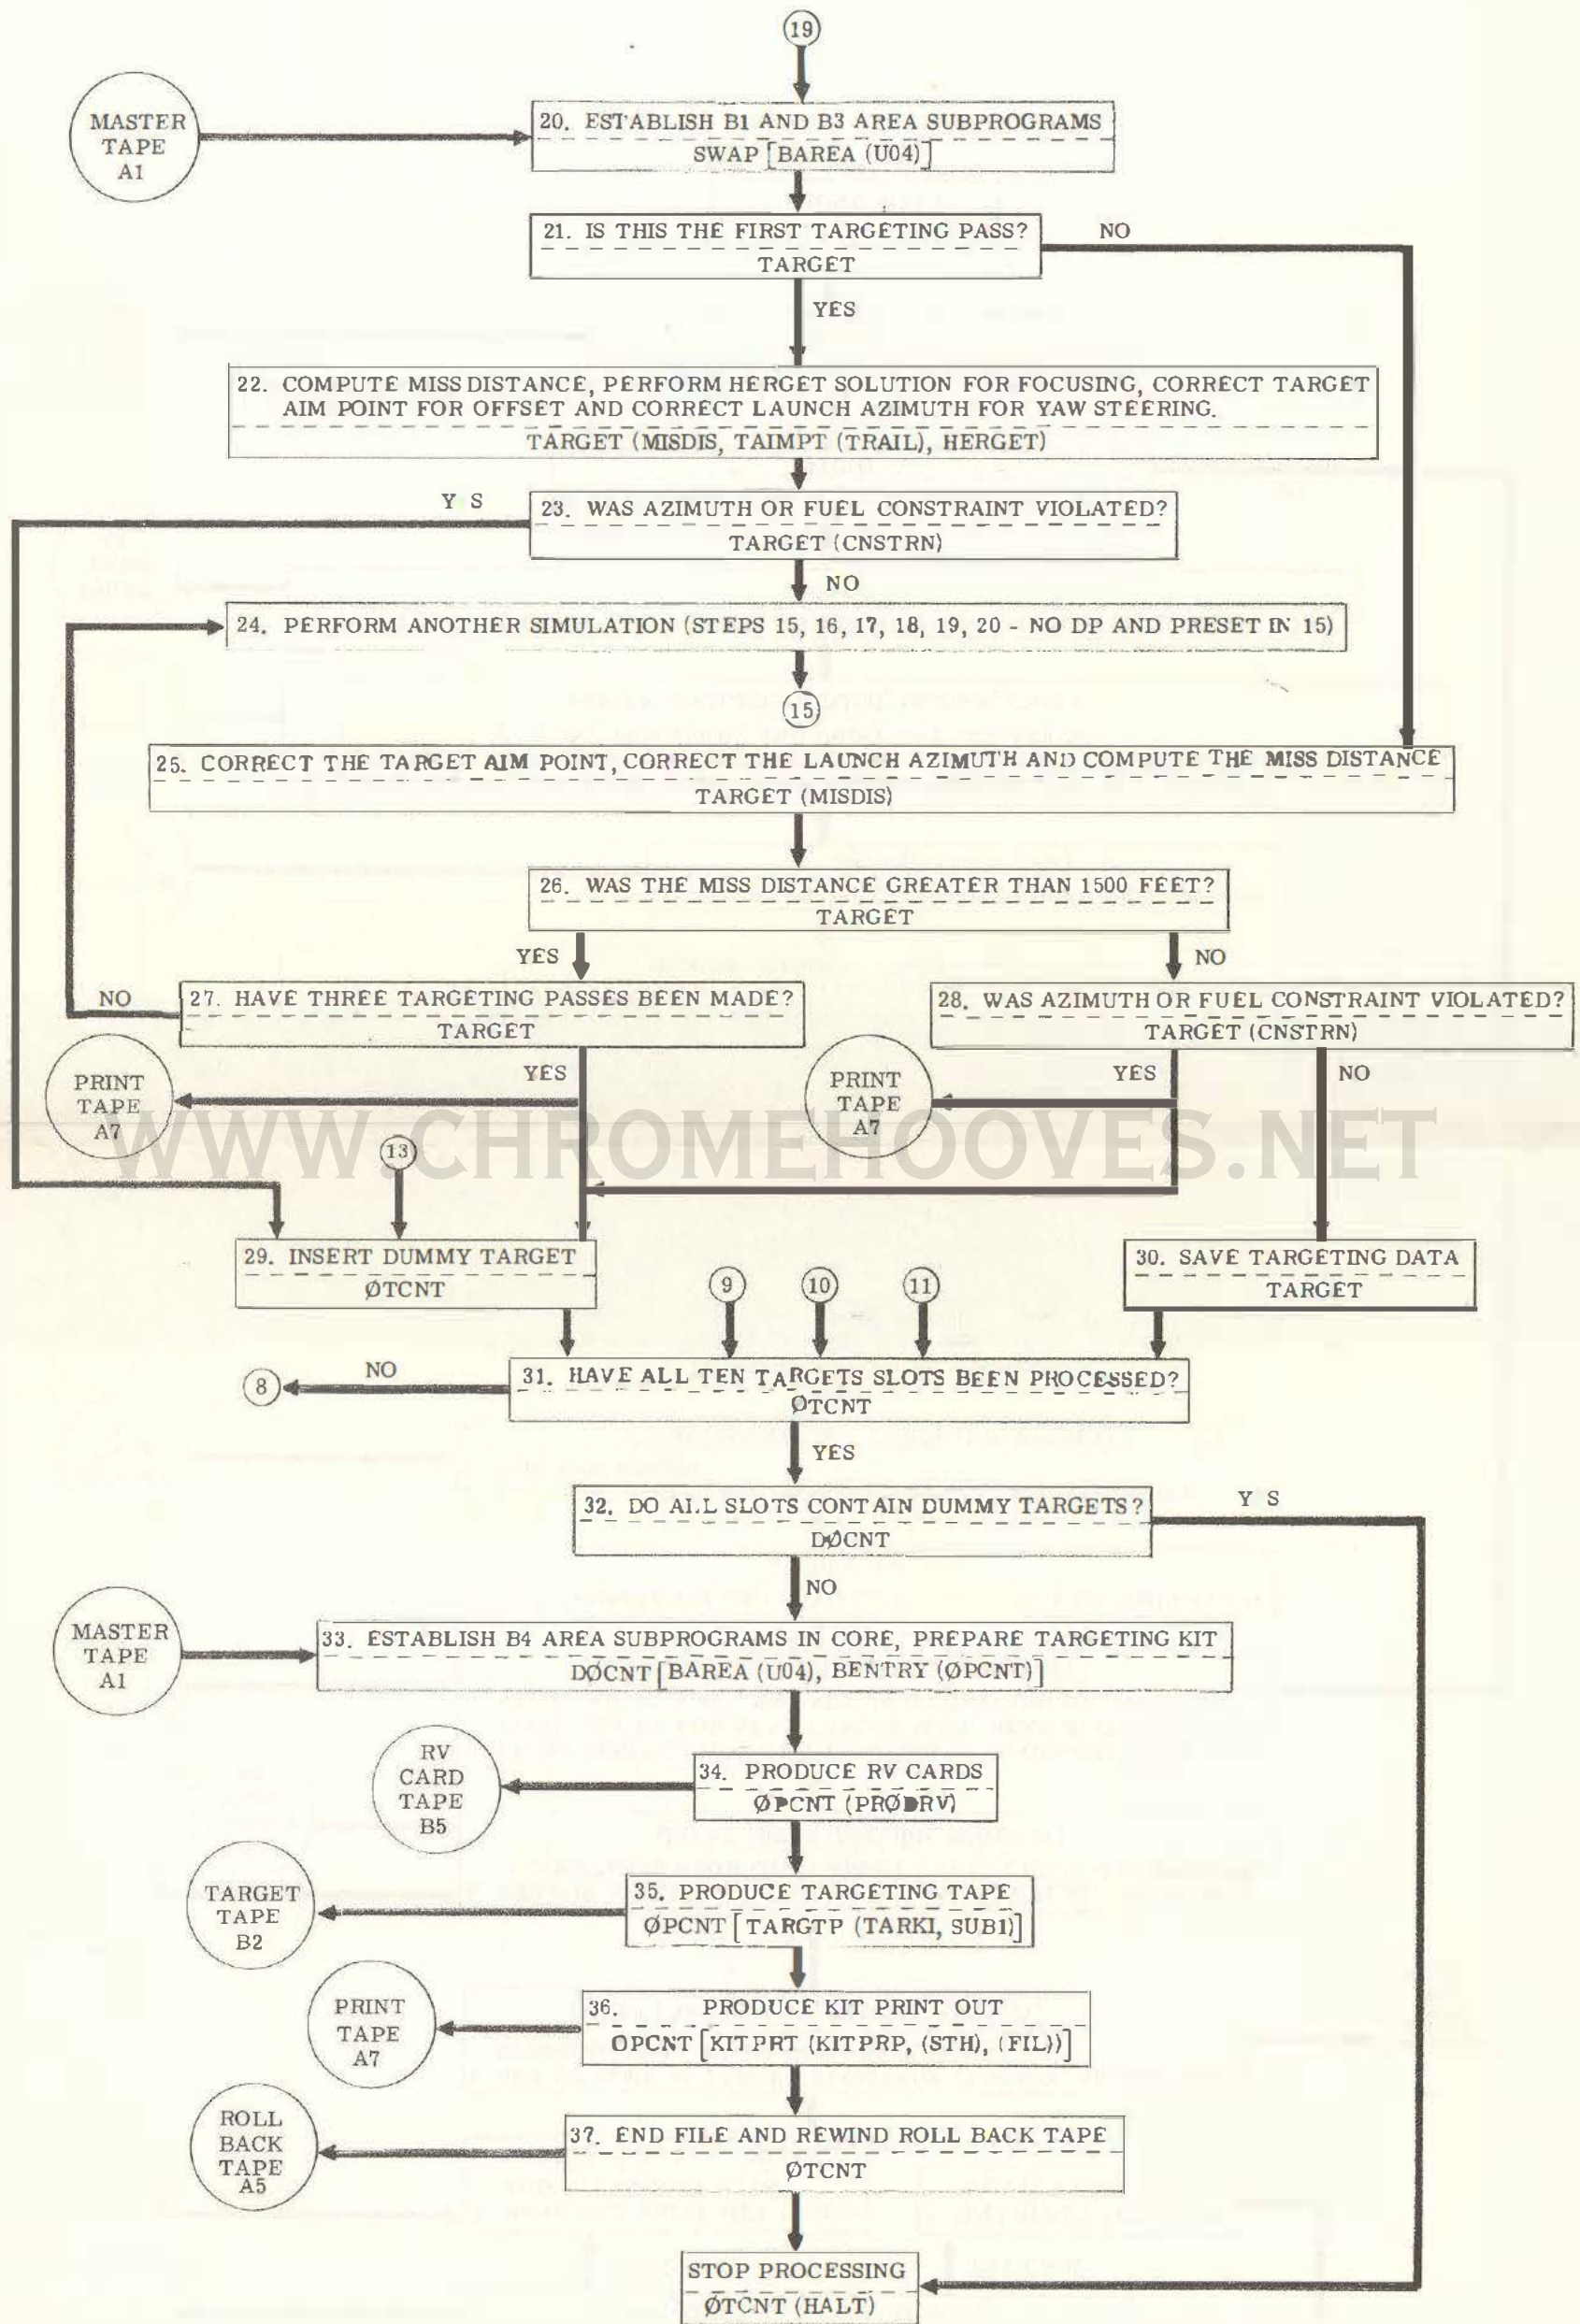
19

MASTER TAPE A1

20. ESTABLISH B1 AND B3 AREA SUBPROGRAMS
SWAP [BAREA (U04)]

21. IS THIS THE FIRST TARGETING PASS?
TARGET

NO

YES

22. COMPUTE MISS DISTANCE, PERFORM HERGET SOLUTION FOR FOCUSING, CORRECT TARGET AIM POINT FOR OFFSET AND CORRECT LAUNCH AZIMUTH FOR YAW STEERING.
TARGET (MISDIS, TAIMPT (TRAIL), HERGET)

Y S

23. WAS AZIMUTH OR FUEL CONSTRAINT VIOLATED?
TARGET (CNSTRN)

NO

24. PERFORM ANOTHER SIMULATION (STEPS 15, 16, 17, 18, 19, 20 - NO DP AND PRESET IN 15)

15

25. CORRECT THE TARGET AIM POINT, CORRECT THE LAUNCH AZIMUTH AND COMPUTE THE MISS DISTANCE
TARGET (MISDIS)

26. WAS THE MISS DISTANCE GREATER THAN 1500 FEET?
TARGET

YES

NO

NO

27. HAVE THREE TARGETING PASSES BEEN MADE?
TARGET

28. WAS AZIMUTH OR FUEL CONSTRAINT VIOLATED?
TARGET (CNSTRN)

PRINT TAPE A7

YES

PRINT TAPE A7

YES

NO

WWW.CHROMEHOOVES.NET

13

29. INSERT DUMMY TARGET
ØTCNT

9

10

11

30. SAVE TARGETING DATA
TARGET

8

NO

31. HAVE ALL TEN TARGETS SLOTS BEEN PROCESSED?
ØTCNT

YES

Y S

32. DO ALL SLOTS CONTAIN DUMMY TARGETS?
DØCNT

NO

MASTER TAPE A1

33. ESTABLISH B4 AREA SUBPROGRAMS IN CORE, PREPARE TARGETING KIT
DØCNT [BAREA (U04), BENTRY (ØPCNT)]

RV CARD TAPE B5

34. PRODUCE RV CARDS
ØPCNT (PRØDRV)

TARGET TAPE B2

35. PRODUCE TARGETING TAPE
ØPCNT [TARGTP (TARKI, SUB1)]

PRINT TAPE A7

36. PRODUCE KIT PRINT OUT
OPCNT [KITPRT (KITPRP, (STH), (FIL))]

ROLL BACK TAPE A5

37. END FILE AND REWIND ROLL BACK TAPE
ØTCNT

STOP PROCESSING
ØTCNT (HALT)